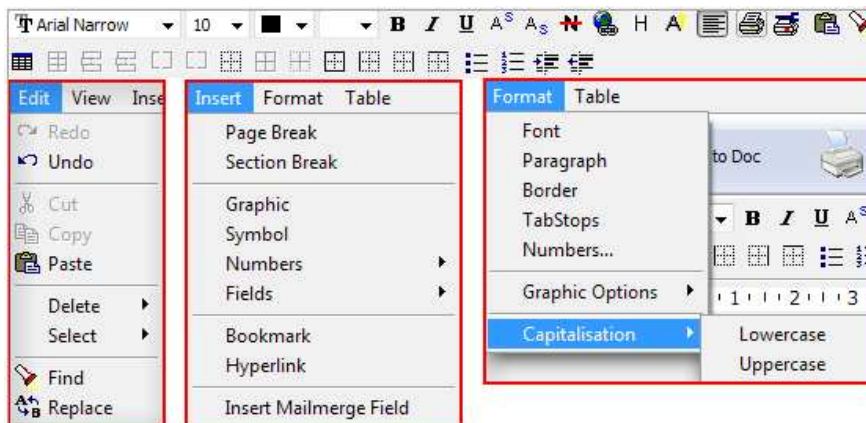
Arial Narrow 10 B I U A A H A

Edit View Inse
Redo
Undo
Cut
Copy
Paste
Delete
Select
Find
Replace

Insert Format Table
Page Break
Section Break
Graphic
Symbol
Numbers
Fields
Bookmark
Hyperlink
Insert Mailmerge Field

Format Table
Font
Paragraph
Border
TabStops
Numbers...
Graphic Options
Capitalisation
Lowercase
Uppercase
to Doc
B I U A
1 2 3